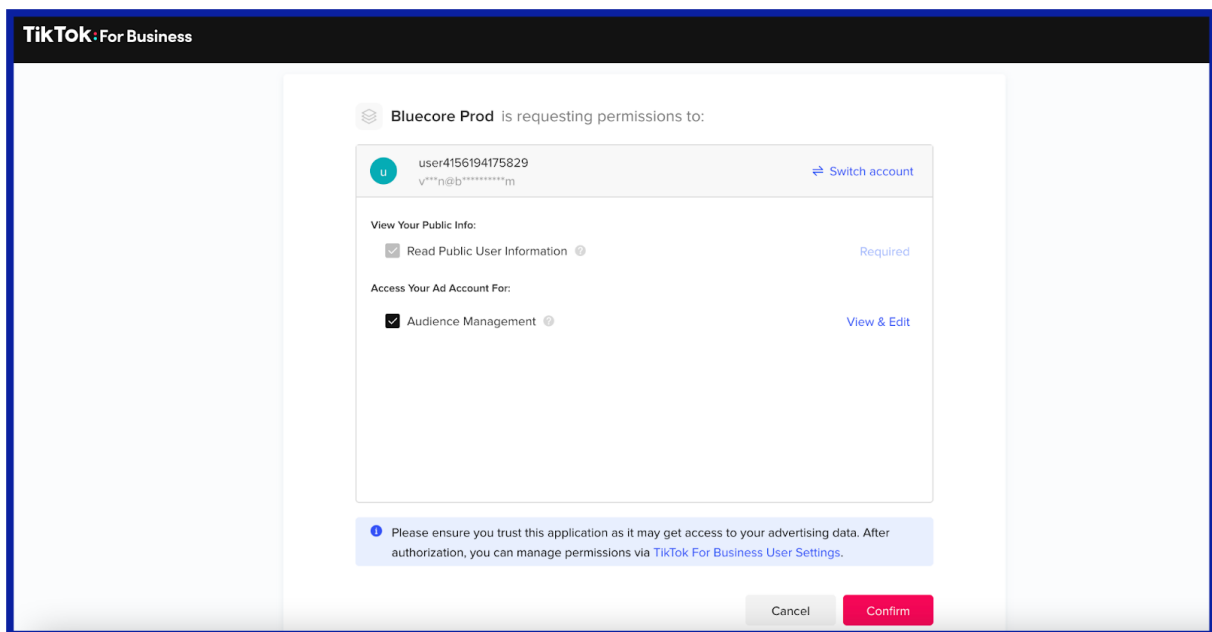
TikTok: For Business

Bluecore Prod is requesting permissions to:

u
user4156194175829
v***n@b**********m

⇄ Switch account

View Your Public Info:

Read Public User Information

Required

Access Your Ad Account For:

Audience Management

View & Edit

Please ensure you trust this application as it may get access to your advertising data. After authorization, you can manage permissions via TikTok For Business User Settings.

Cancel

Confirm